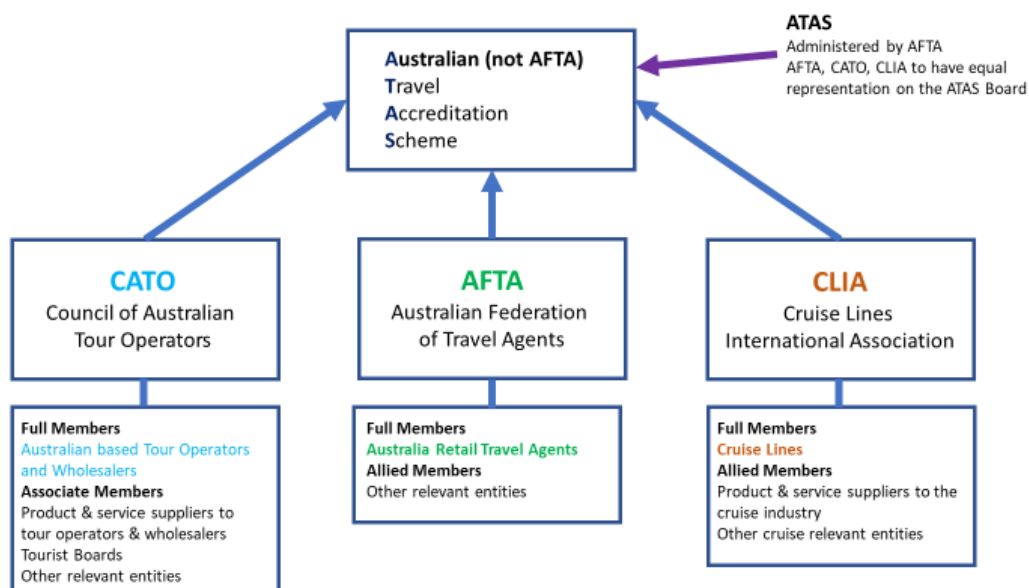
ATAS
Administered by AFTA
AFTA, CATO, CLIA to have equal representation on the ATAS Board

Australian (not AFTA)
Travel
Accreditation
Scheme

CATO
Council of Australian Tour Operators

Full Members
Australian based Tour Operators and Wholesalers
Associate Members
Product & service suppliers to tour operators & wholesalers
Tourist Boards
Other relevant entities

AFTA
Australian Federation of Travel Agents

Full Members
Australia Retail Travel Agents
Allied Members
Other relevant entities

CLIA
Cruise Lines International Association

Full Members
Cruise Lines
Allied Members
Product & service suppliers to the cruise industry
Other cruise relevant entities